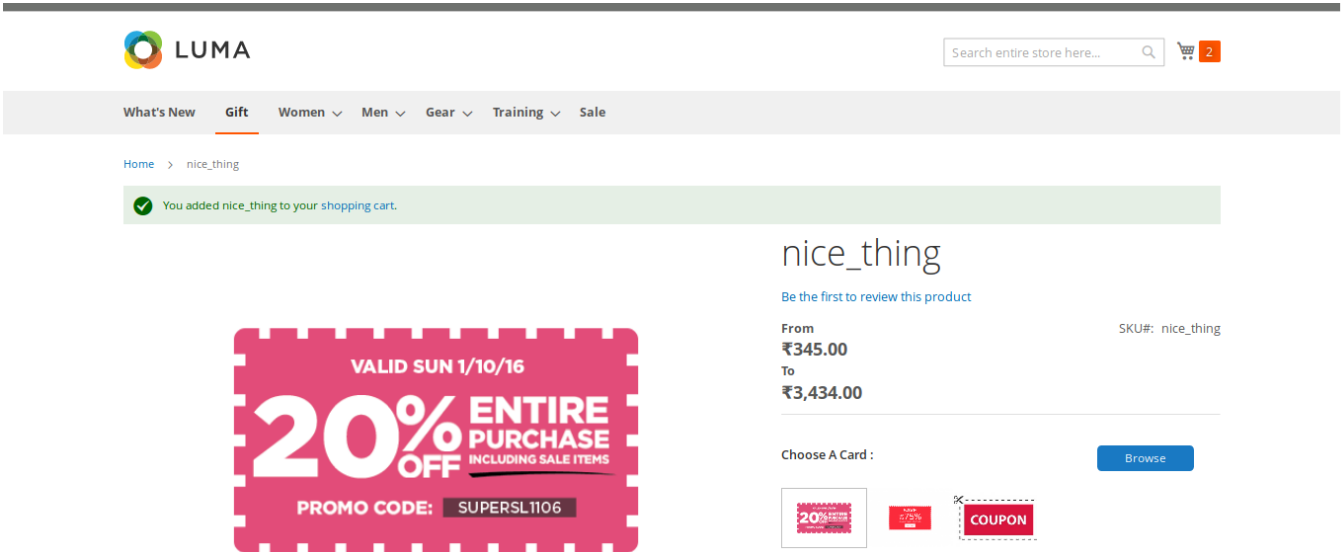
LUMA

Search entire store here...

2

What's New Gift Women Men Gear Training Sale

Home > nice_thing

You added nice_thing to your shopping cart.

nice_thing

Be the first to review this product

From
₹345.00
To
₹3,434.00

SKU#: nice_thing

VALID SUN 1/10/16
20% OFF ENTIRE PURCHASE INCLUDING SALE ITEMS
PROMO CODE: SUPERSL1106

Choose A Card :

Browse

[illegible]

COUPON